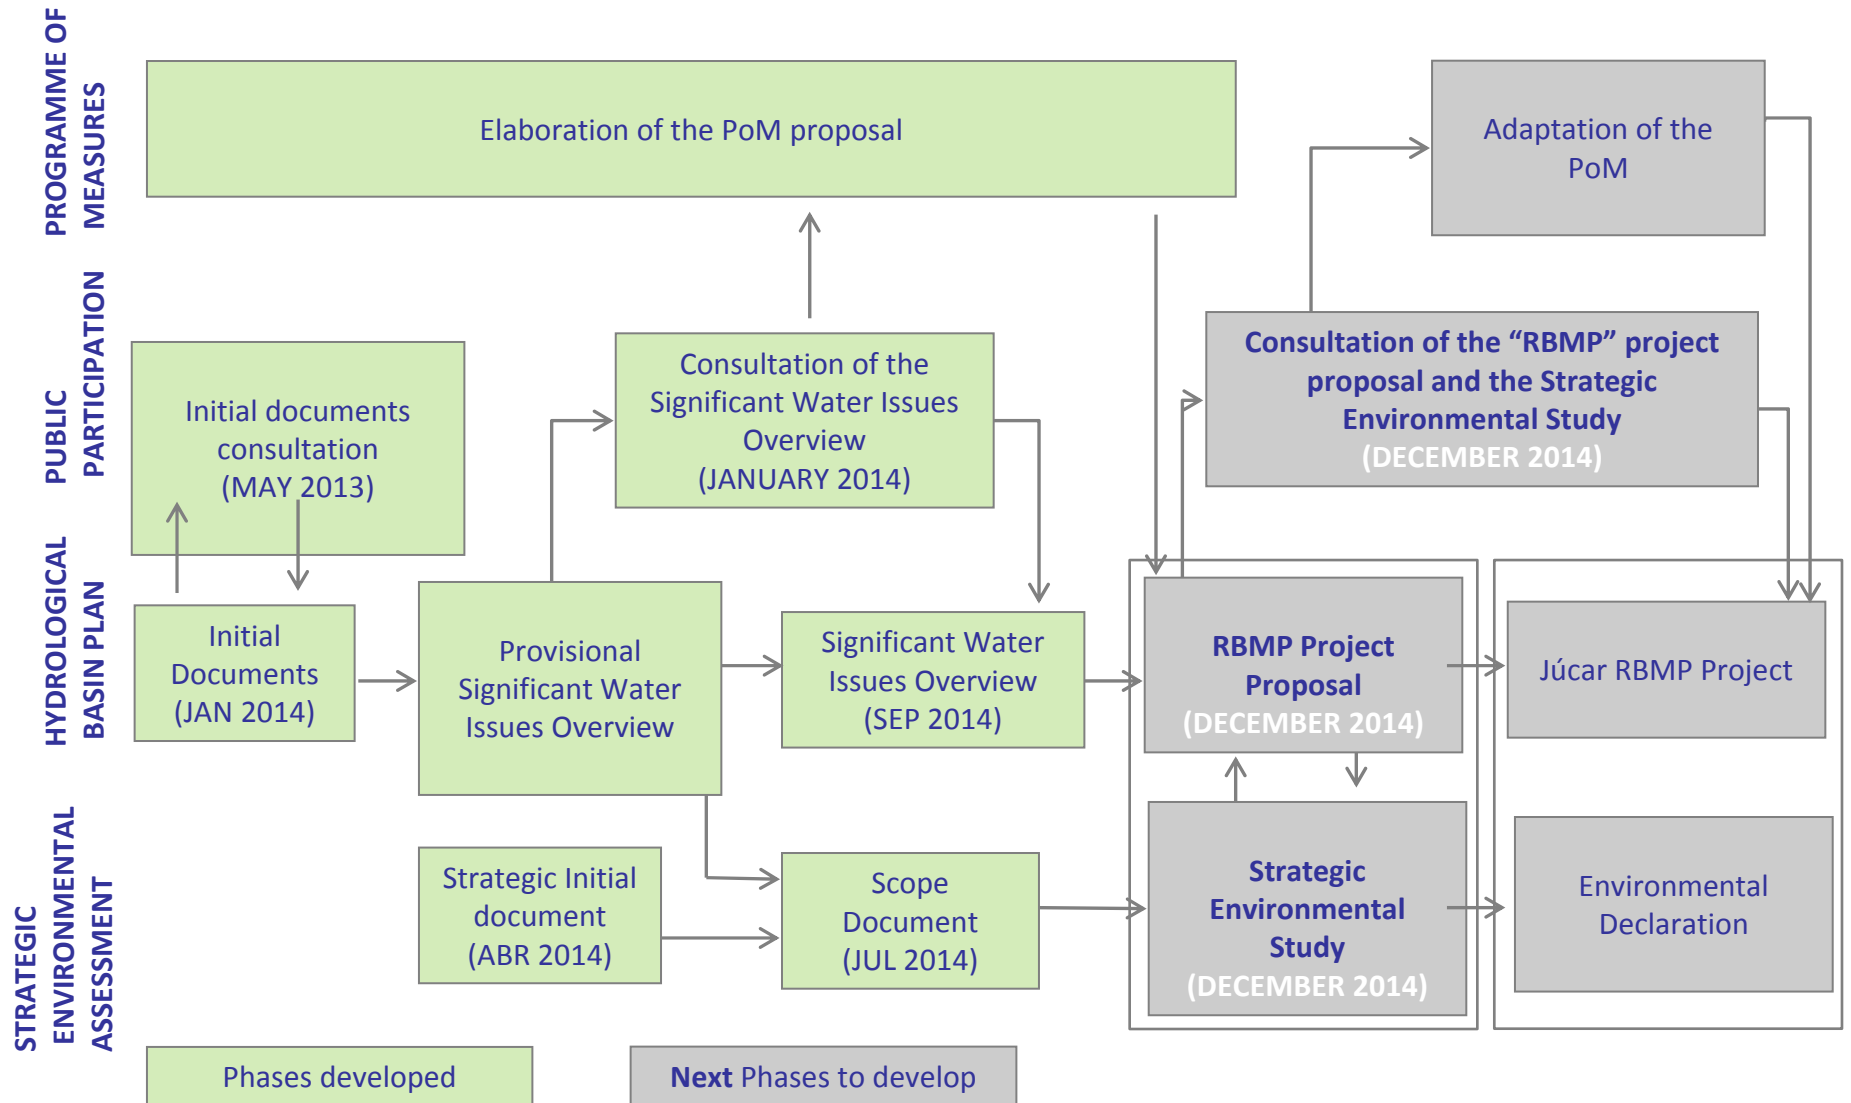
PROGRAMME OF MEASURES

Elaboration of the PoM proposal

Adaptation of the PoM

PUBLIC PARTICIPATION

Initial documents consultation (MAY 2013)

Consultation of the Significant Water Issues Overview (JANUARY 2014)

Consultation of the "RBMP" project proposal and the Strategic Environmental Study (DECEMBER 2014)

HYDROLOGICAL BASIN PLAN

Initial Documents (JAN 2014)

Provisional Significant Water Issues Overview

Significant Water Issues Overview (SEP 2014)

RBMP Project Proposal (DECEMBER 2014)

Júcar RBMP Project

STRATEGIC ENVIRONMENTAL ASSESSMENT

Strategic Initial document (ABR 2014)

Scope Document (JUL 2014)

Strategic Environmental Study (DECEMBER 2014)

Environmental Declaration

Phases developed

Next Phases to develop